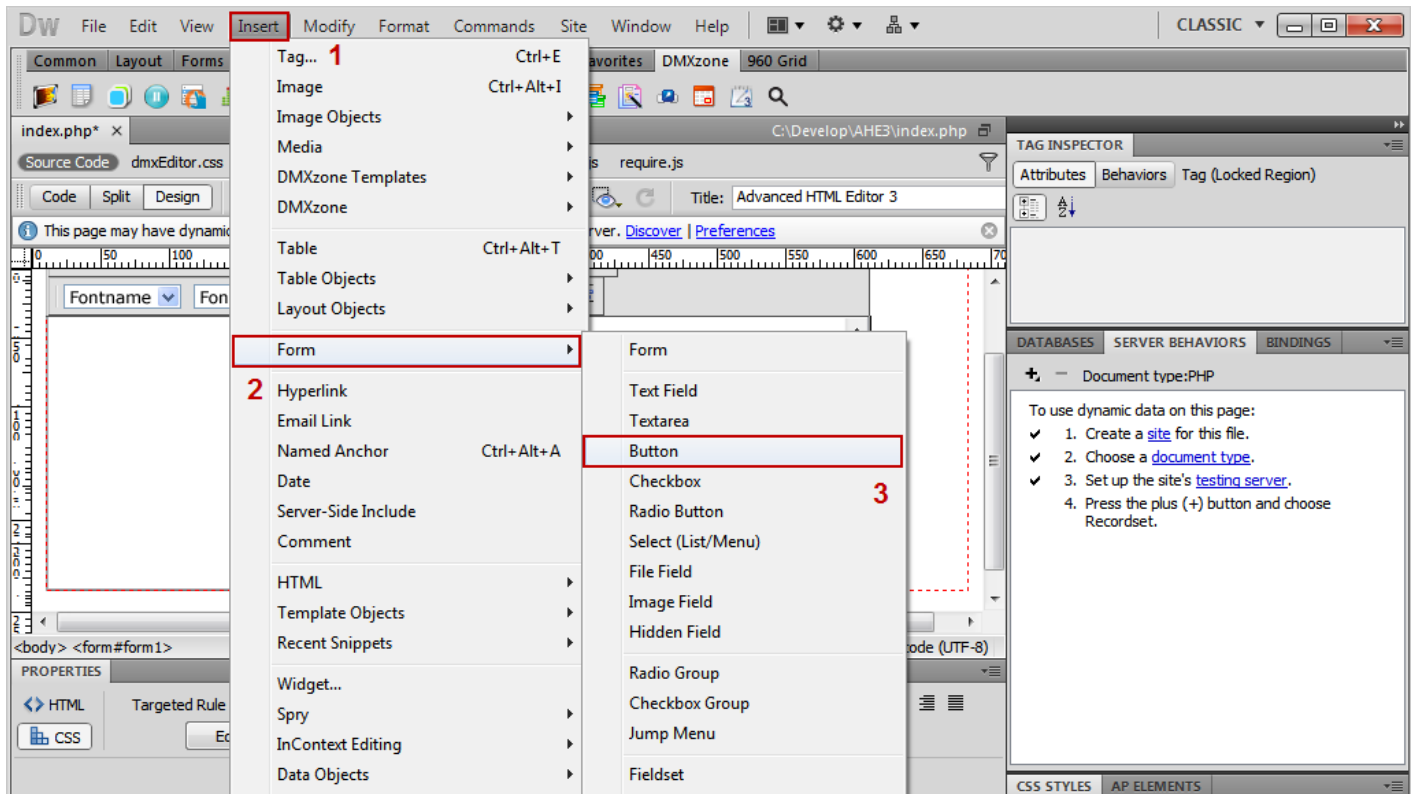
Dw File Edit View Insert Modify Format Commands Site Window Help CLASSIC

Common Layout Forms avorites DMXzone 960 Grid

index.php* ×

C:\Develop\AHE3\index.php

Source Code dmxEditor.css s require.js

Code Split Design Title: Advanced HTML Editor 3

This page may have dynamic rver. Discover | Preferences

Fontname Fon

<body> <form#form1> ode (UTF-8)

PROPERTIES

HTML Targeted Rule

CSS Ec

Tag... Ctrl+E 1
Image Ctrl+Alt+I
Image Objects
Media
DMXzone Templates
DMXzone
Table Ctrl+Alt+T
Table Objects
Layout Objects
Form
2 Hyperlink
Email Link
Named Anchor Ctrl+Alt+A
Date
Server-Side Include
Comment
HTML
Template Objects
Recent Snippets
Widget...
Spry
InContext Editing
Data Objects

Form
Text Field
Textarea
Button
Checkbox 3
Radio Button
Select (List/Menu)
File Field
Image Field
Hidden Field
Radio Group
Checkbox Group
Jump Menu
Fieldset

TAG INSPECTOR
Attributes Behaviors Tag (Locked Region)

DATABASES SERVER BEHAVIORS BINDINGS
Document type:PHP
To use dynamic data on this page:
1. Create a site for this file.
2. Choose a document type.
3. Set up the site's testing server.
4. Press the plus (+) button and choose Recordset.

CSS STYLES AP ELEMENTS